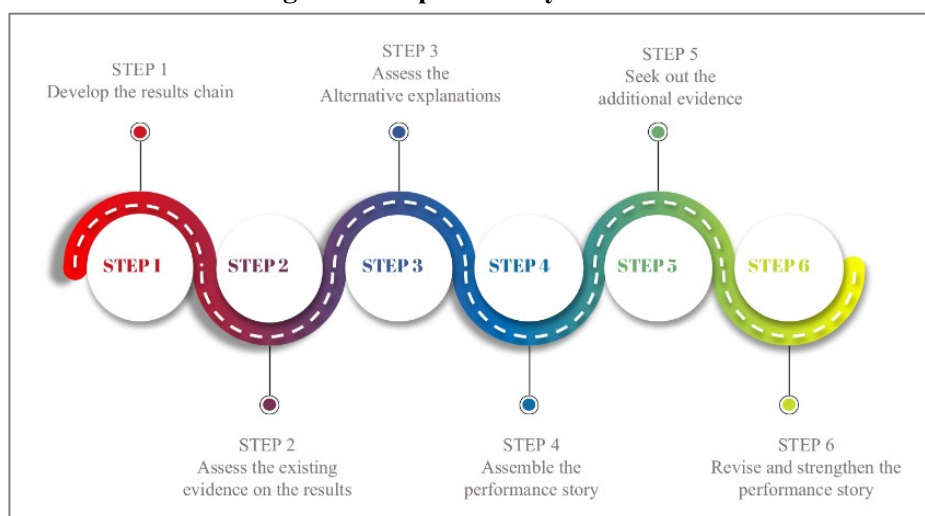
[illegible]

STEP 1
Develop the results chain

STEP 3
Assess the
Alternative explanations

STEP 5
Seek out the
additional evidence

STEP 1

STEP 2

STEP 3

STEP 4

STEP 5

STEP 6

STEP 2
Assess the existing
evidence on the results

STEP 4
Assemble the
performance story

STEP 6
Revise and strengthen the
performance story